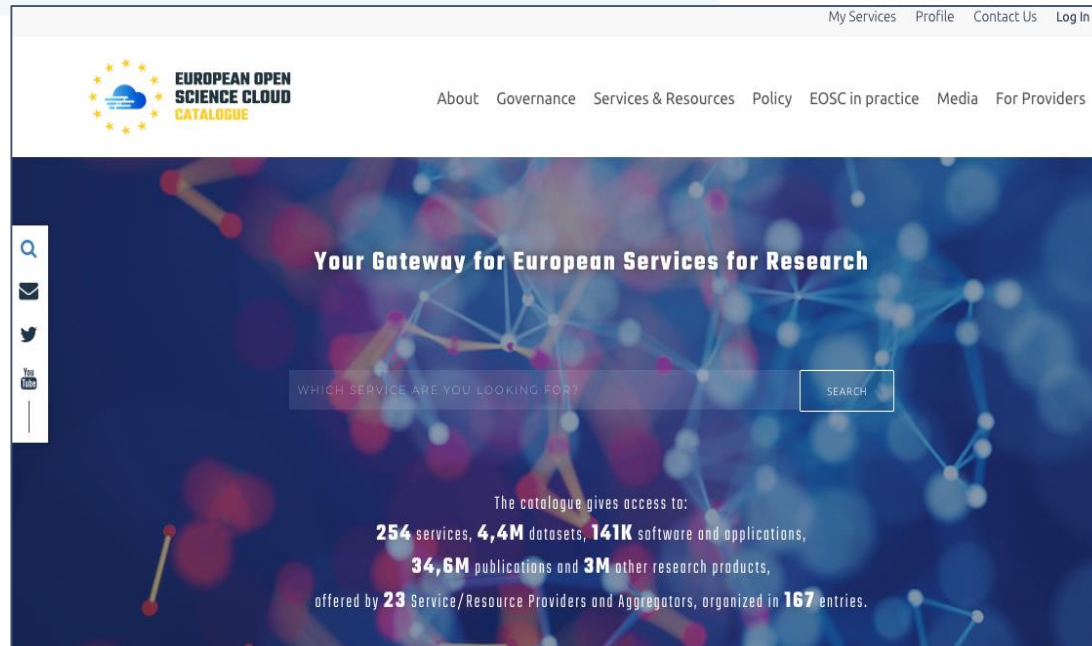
My Services Profile Contact Us Log In

EUROPEAN OPEN SCIENCE CLOUD CATALOGUE

About Governance Services & Resources Policy EOSC in practice Media For Providers

Your Gateway for European Services for Research

WHICH SERVICE ARE YOU LOOKING FOR?

SEARCH

The catalogue gives access to:
254 services, 4,4M datasets, 141K software and applications,
34,6M publications and 3M other research products,
offered by 23 Service/Resource Providers and Aggregators, organized in 167 entries.

You Tube